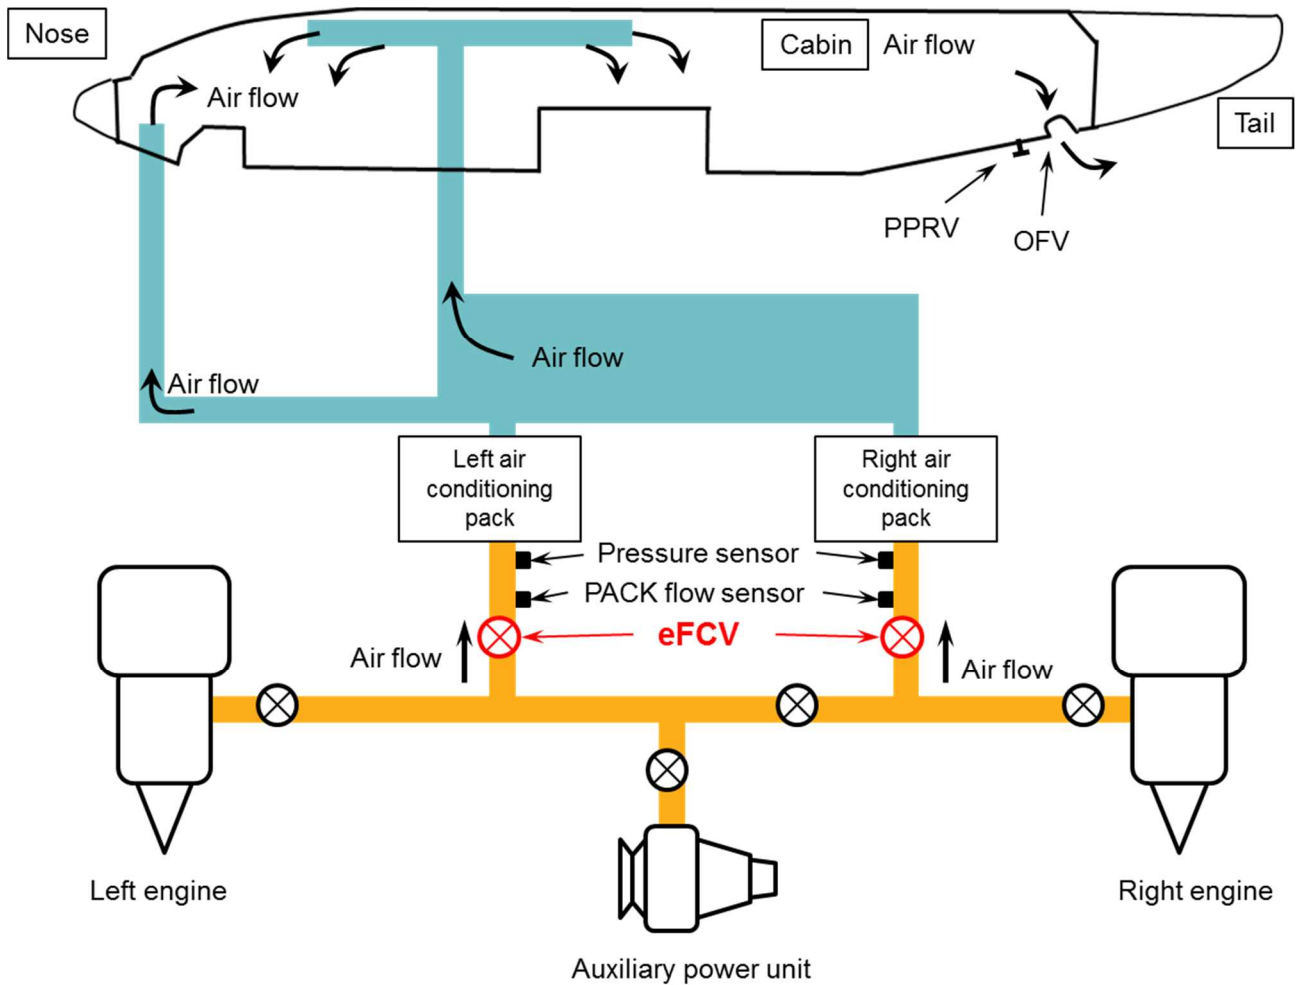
Nose

Air flow

Cabin Air flow

Tail

PPRV

OFV

Air flow

Air flow

Left air conditioning pack

Right air conditioning pack

Pressure sensor

PACK flow sensor

eFCV

Air flow

Air flow

Left engine

Auxiliary power unit

Right engine